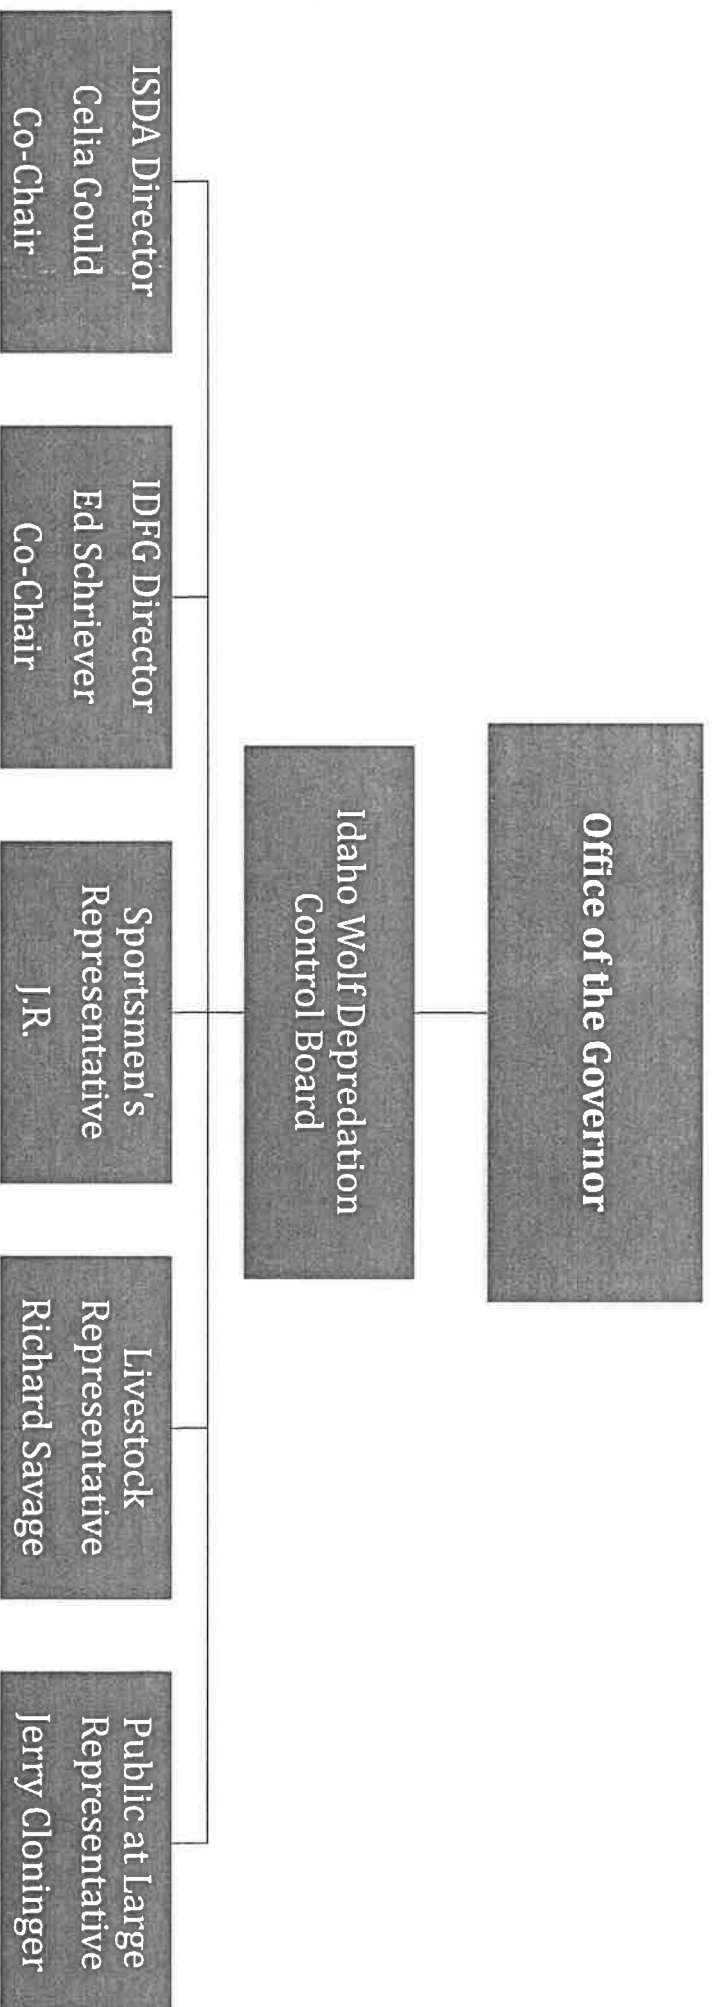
Office of the Governor

Idaho Wolf Depredation Control Board

ISDA Director
Celia Gould
Co-Chair

IDFG Director
Ed Schriever
Co-Chair

Sportsmen's Representative
J.R.

Livestock Representative
Richard Savage

Public at Large Representative
Jerry Cloninger